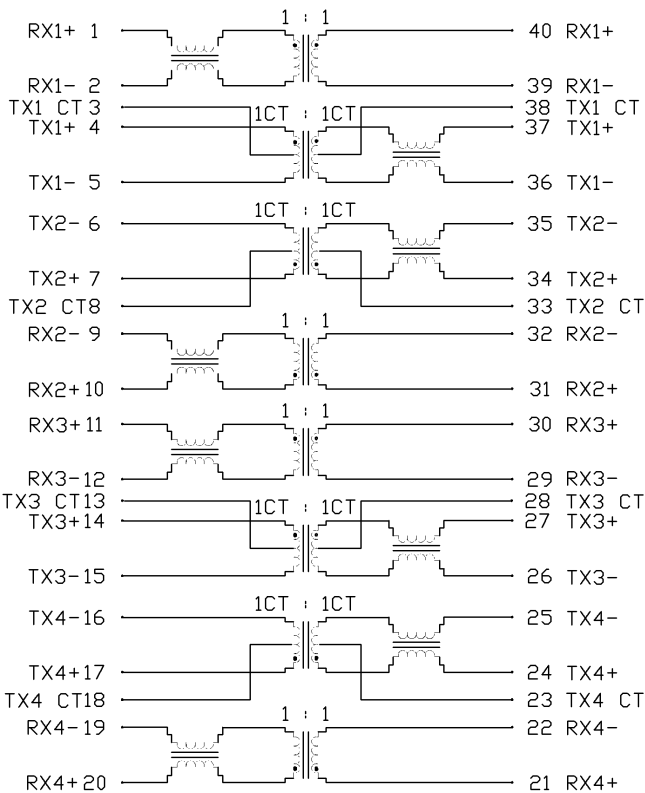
RX1+ 1
1 : 1
40 RX1+
RX1- 2
39 RX1-
TX1 CT 3
38 TX1 CT
TX1+ 4
1CT : 1CT
37 TX1+
TX1- 5
36 TX1-
TX2- 6
1CT : 1CT
35 TX2-
TX2+ 7
34 TX2+
TX2 CT8
33 TX2 CT
RX2- 9
1 : 1
32 RX2-
RX2+10
31 RX2+
RX3+11
1 : 1
30 RX3+
RX3-12
29 RX3-
TX3 CT13
28 TX3 CT
TX3+14
1CT : 1CT
27 TX3+
TX3-15
26 TX3-
TX4-16
1CT : 1CT
25 TX4-
TX4+17
24 TX4+
TX4 CT18
23 TX4 CT
RX4-19
1 : 1
22 RX4-
RX4+20
21 RX4+